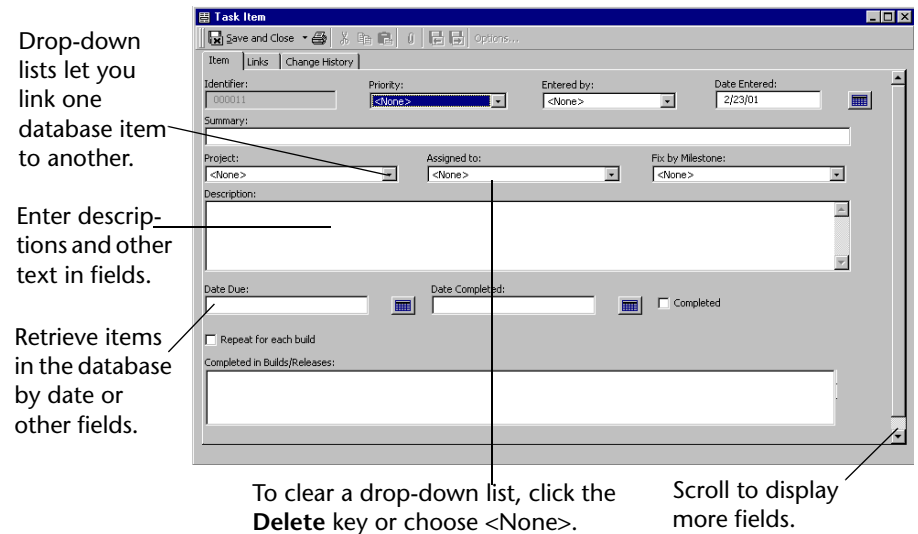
Drop-down lists let you link one database item to another.

Enter descriptions and other text in fields.

Retrieve items in the database by date or other fields.

Task Item

Save and Close Options...

Item | Links | Change History

Identifier:
000011

Priority:
<None>

Entered by:
<None>

Date Entered:
2/23/01

Summary:

Project:
<None>

Assigned to:
<None>

Fix by Milestone:
<None>

Description:

Date Due:

Date Completed:

Completed

Repeat for each build

Completed in Builds/Releases:

To clear a drop-down list, click the **Delete** key or choose <None>.

Scroll to display more fields.